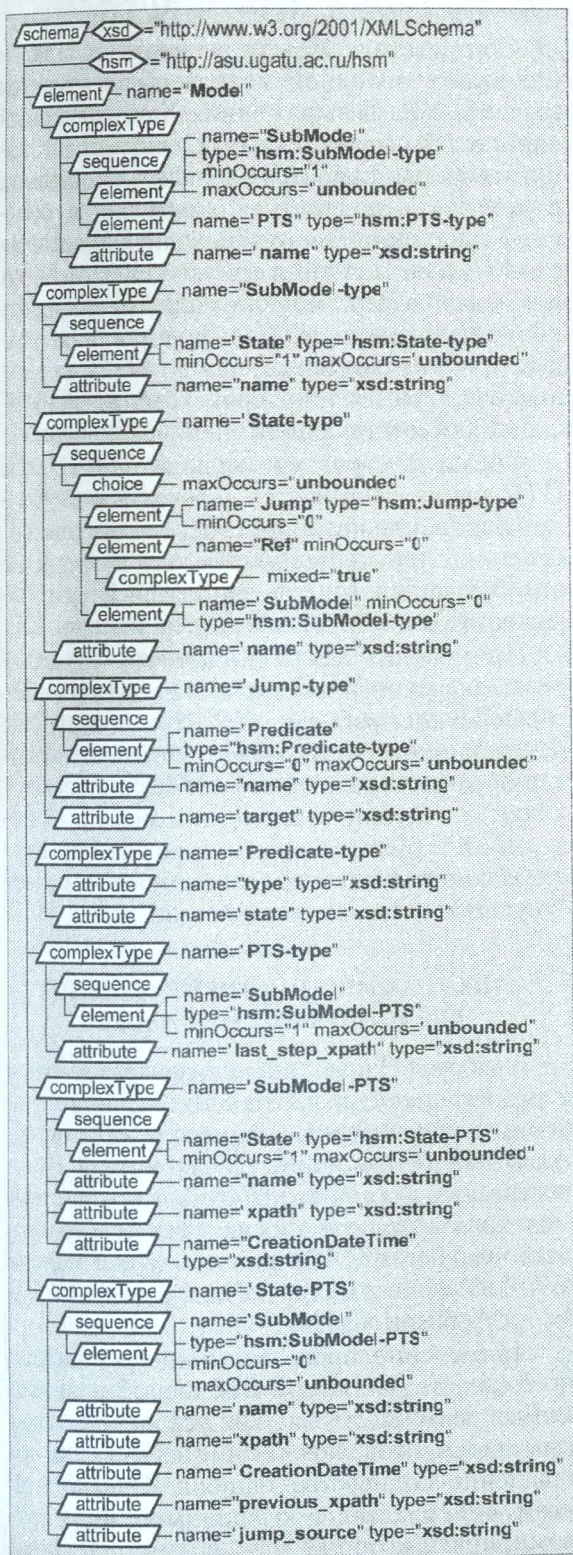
schema xsd ="http://www.w3.org/2001/XMLSchema"
hsm ="http://asu.ugatu.ac.ru/hsm"
element name="Model"
complexType
sequence
element name="SubModel" type="hsm:SubModel-type" minOccurs="1" maxOccurs="unbounded"
element name="PTS" type="hsm:PTS-type"
attribute name="name" type="xsd:string"
complexType name="SubModel-type"
sequence
element name="State" type="hsm:State-type" minOccurs="1" maxOccurs="unbounded"
attribute name="name" type="xsd:string"
complexType name="State-type"
sequence
choice maxOccurs="unbounded"
element name="Jump" type="hsm:Jump-type" minOccurs="0"
element name="Ref" minOccurs="0"
complexType mixed="true"
element name="SubModel" minOccurs="0" type="hsm:SubModel-type"
attribute name="name" type="xsd:string"
complexType name="Jump-type"
sequence
element name="Predicate" type="hsm:Predicate-type" minOccurs="0" maxOccurs="unbounded"
attribute name="name" type="xsd:string"
attribute name="target" type="xsd:string"
complexType name="Predicate-type"
attribute name="type" type="xsd:string"
attribute name="state" type="xsd:string"
complexType name="PTS-type"
sequence
element name="SubModel" type="hsm:SubModel-PTS" minOccurs="1" maxOccurs="unbounded"
attribute name="last_step_xpath" type="xsd:string"
complexType name="SubModel-PTS"
sequence
element name="State" type="hsm:State-PTS" minOccurs="1" maxOccurs="unbounded"
attribute name="name" type="xsd:string"
attribute name="xpath" type="xsd:string"
attribute name="CreationDateTime" type="xsd:string"
complexType name="State-PTS"
sequence
element name="SubModel" type="hsm:SubModel-PTS" minOccurs="0" maxOccurs="unbounded"
attribute name="name" type="xsd:string"
attribute name="xpath" type="xsd:string"
attribute name="CreationDateTime" type="xsd:string"
attribute name="previous_xpath" type="xsd:string"
attribute name="jump_source" type="xsd:string"